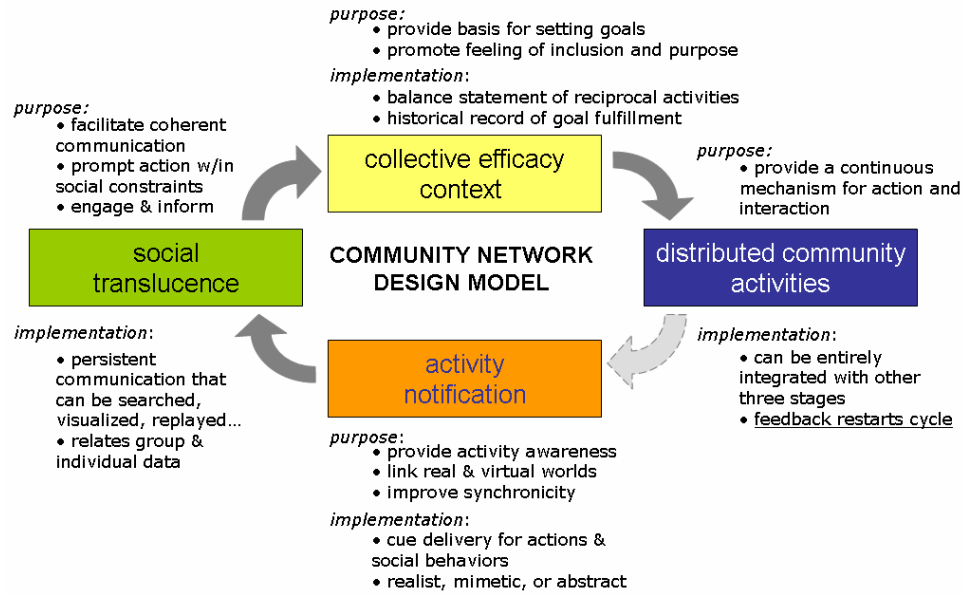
purpose:
• provide basis for setting goals
• promote feeling of inclusion and purpose

implementation:
• balance statement of reciprocal activities
• historical record of goal fulfillment

collective efficacy context

purpose:
• facilitate coherent communication
• prompt action w/in social constraints
• engage & inform

purpose:
• provide a continuous mechanism for action and interaction

social translucence

COMMUNITY NETWORK DESIGN MODEL

distributed community activities

implementation:
• persistent communication that can be searched, visualized, replayed…
• relates group & individual data

activity notification

implementation:
• can be entirely integrated with other three stages
• feedback restarts cycle

purpose:
• provide activity awareness
• link real & virtual worlds
• improve synchronicity

implementation:
• cue delivery for actions & social behaviors
• realist, mimetic, or abstract